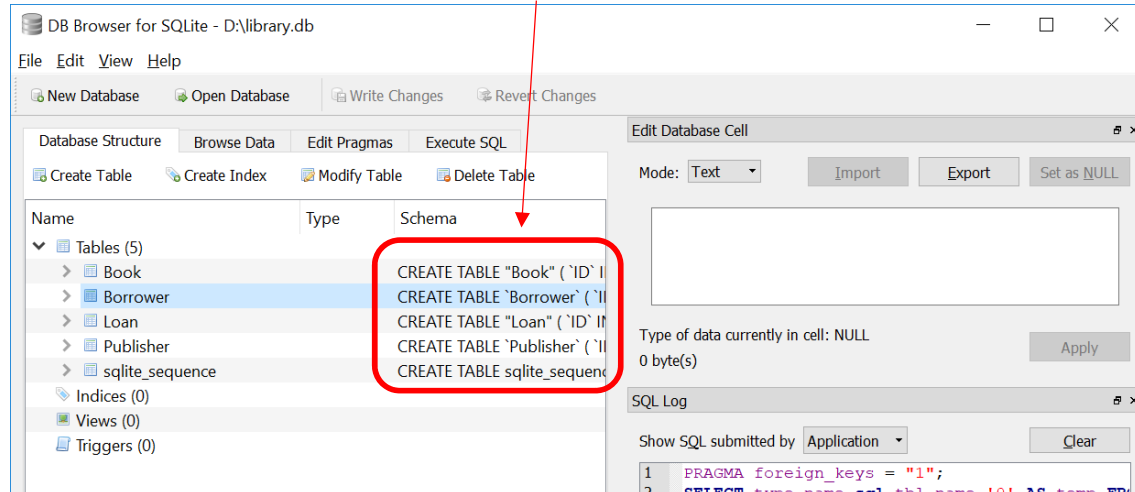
DB Browser for SQLite - D:\library.db

File Edit View Help

New Database Open Database Write Changes Revert Changes

Database Structure Browse Data Edit Pragmas Execute SQL

Create Table Create Index Modify Table Delete Table

| Name | Type | Schema |
|---|---|---|
| Tables (5) | | |
| Book | | CREATE TABLE "Book" ( `ID` I |
| Borrower | | CREATE TABLE `Borrower` ( `I |
| Loan | | CREATE TABLE "Loan" ( `ID` IN |
| Publisher | | CREATE TABLE `Publisher` ( `I |
| sqlite_sequence | | CREATE TABLE sqlite_sequenc |
| Indices (0) | | |
| Views (0) | | |
| Triggers (0) | | |

Edit Database Cell

Mode: Text Import Export Set as NULL

Type of data currently in cell: NULL
0 byte(s)

Apply

SQL Log

Show SQL submitted by Application Clear

1 PRAGMA foreign_keys = "1";
2 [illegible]